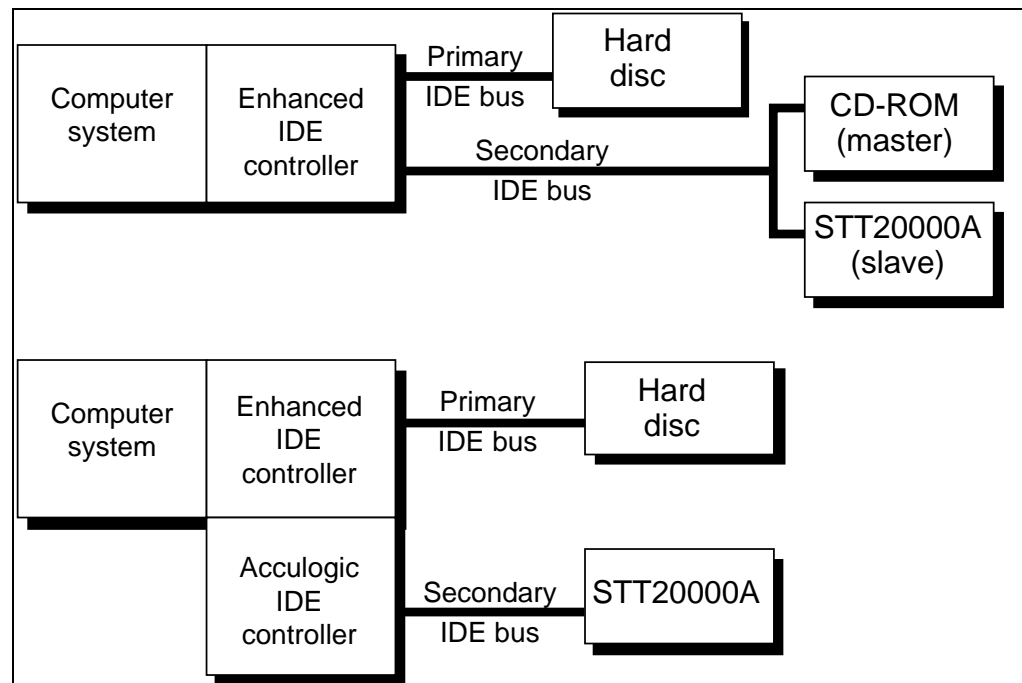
Computer system

Enhanced IDE controller

Primary IDE bus

Hard disc

Secondary IDE bus

CD-ROM (master)

STT20000A (slave)

Computer system

Enhanced IDE controller

Primary IDE bus

Hard disc

Acculogic IDE controller

Secondary IDE bus

STT20000A